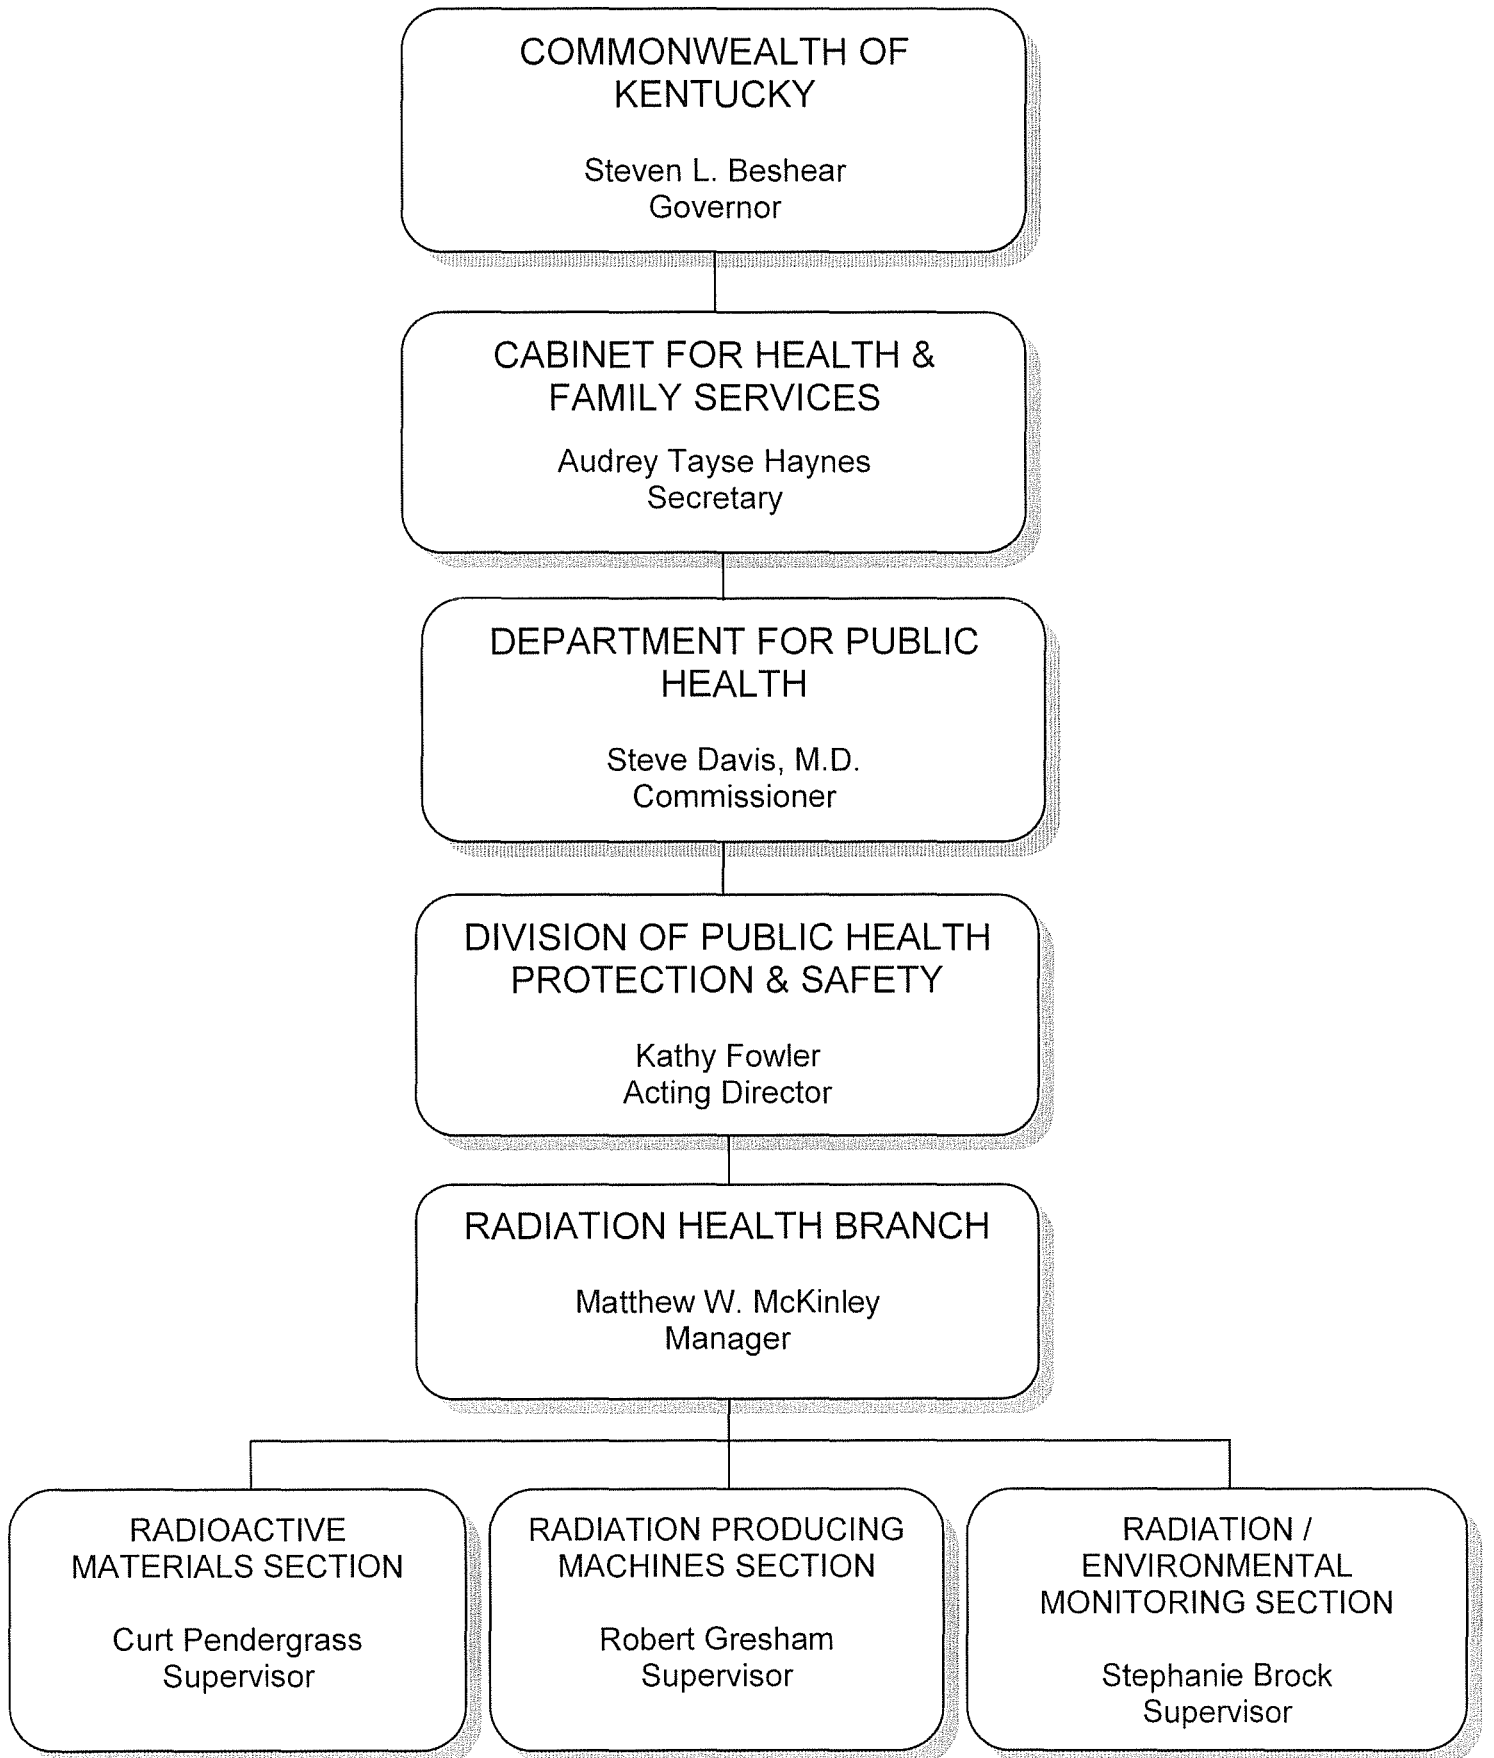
COMMONWEALTH OF KENTUCKY

Steven L. Beshear
Governor

CABINET FOR HEALTH & FAMILY SERVICES

Audrey Tayse Haynes
Secretary

DEPARTMENT FOR PUBLIC HEALTH

Steve Davis, M.D.
Commissioner

DIVISION OF PUBLIC HEALTH PROTECTION & SAFETY

Kathy Fowler
Acting Director

RADIATION HEALTH BRANCH

Matthew W. McKinley
Manager

RADIOACTIVE MATERIALS SECTION

Curt Pendergrass
Supervisor

RADIATION PRODUCING MACHINES SECTION

Robert Gresham
Supervisor

RADIATION / ENVIRONMENTAL MONITORING SECTION

Stephanie Brock
Supervisor